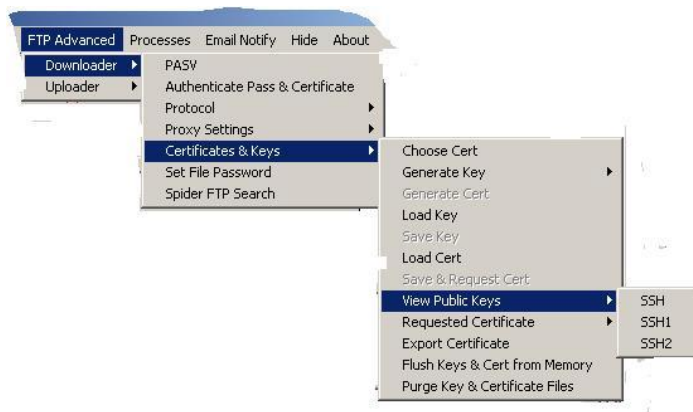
FTP Advanced Processes Email Notify Hide About

Downloader
Uploader

PASV
Authenticate Pass & Certificate
Protocol
Proxy Settings
Certificates & Keys
Set File Password
Spider FTP Search

Choose Cert
Generate Key
Generate Cert
Load Key
Save Key
Load Cert
Save & Request Cert
View Public Keys
Requested Certificate
Export Certificate
Flush Keys & Cert from Memory
Purge Key & Certificate Files

SSH
SSH1
SSH2